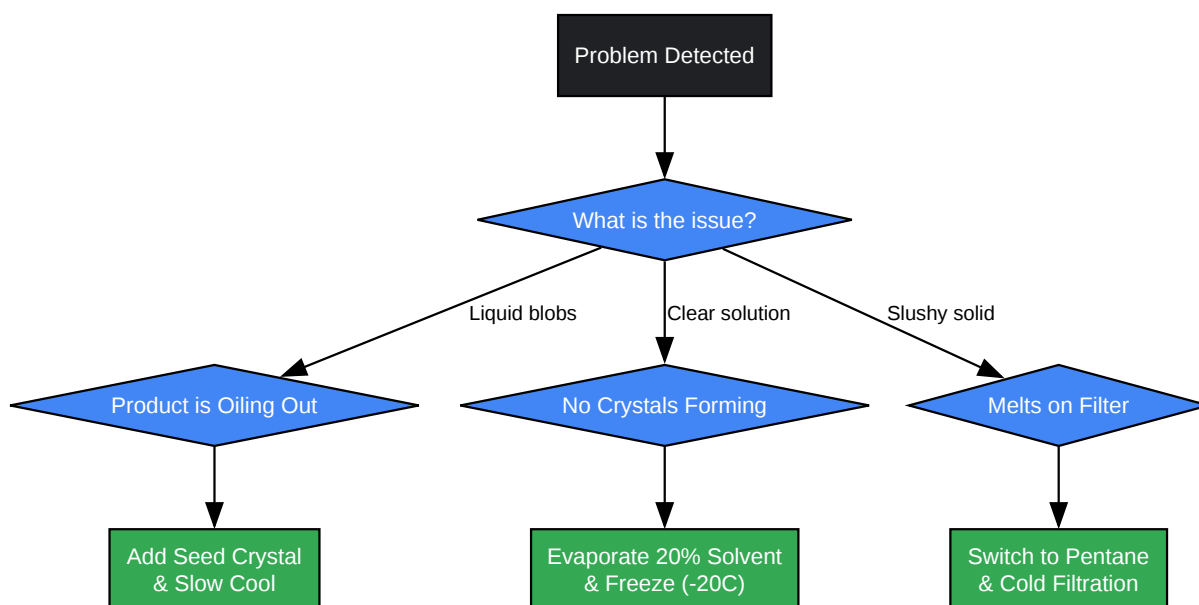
Problem Detected

What is the issue?

Liquid blobs

Clear solution

Slushy solid

Product is Oiling Out

No Crystals Forming

Melts on Filter

Add Seed Crystal & Slow Cool

Evaporate 20% Solvent & Freeze (-20C)

Switch to Pentane & Cold Filtration